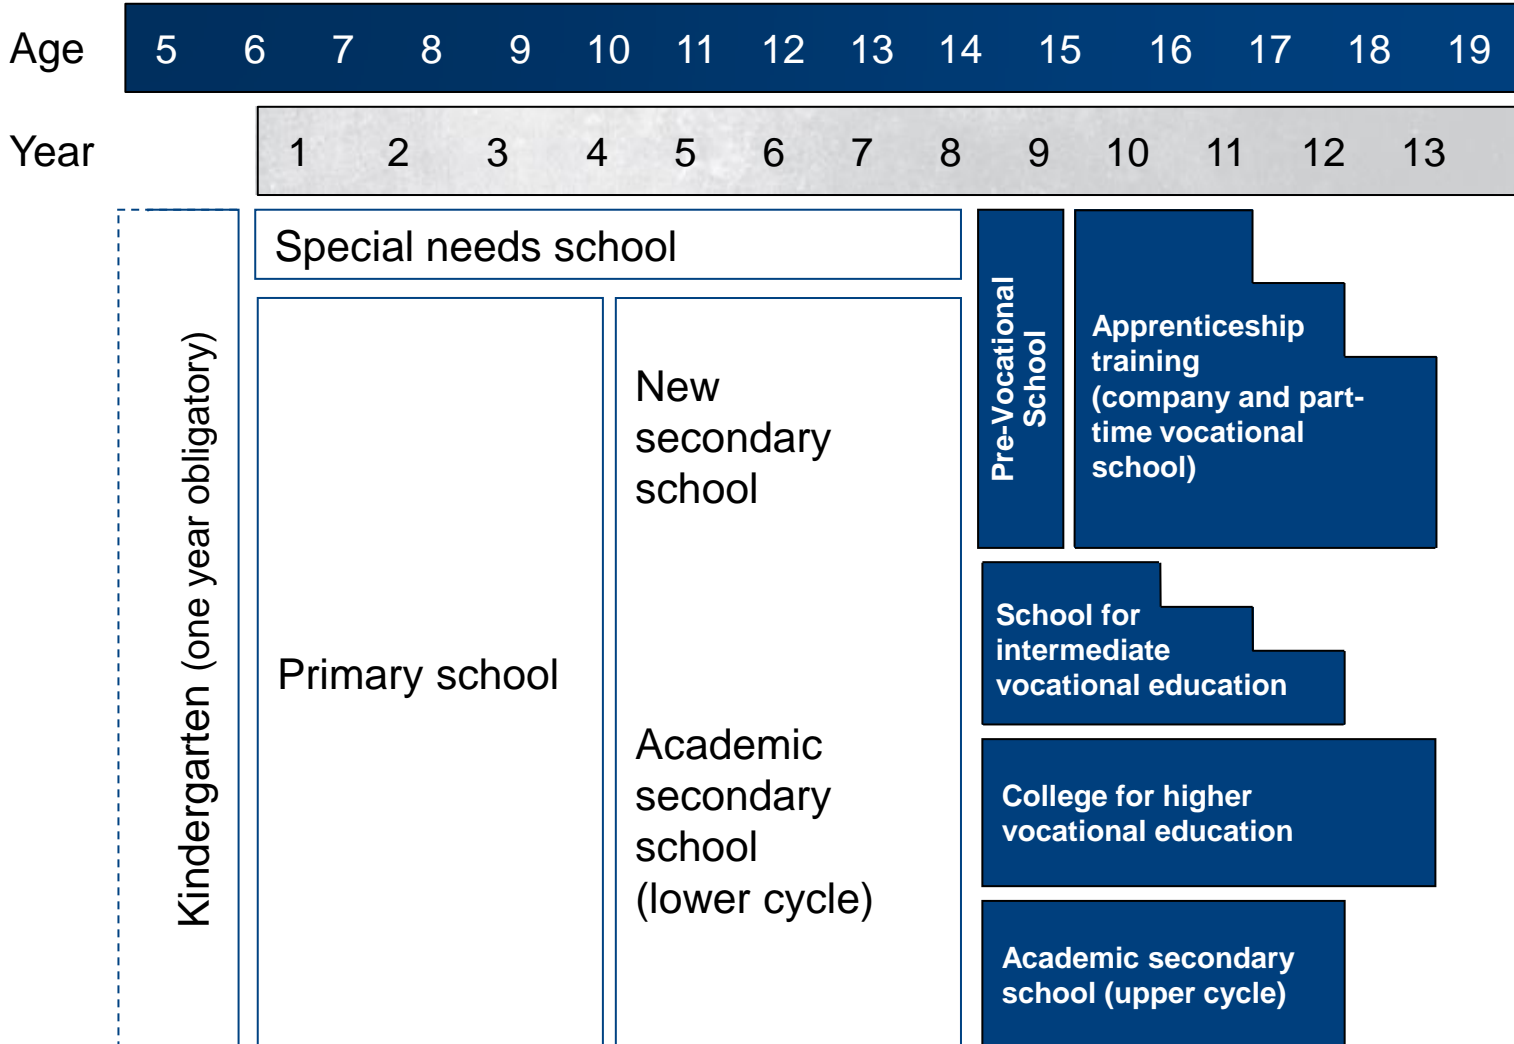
| Age | 5 | 6 | 7 | 8 | 9 | 10 | 11 | 12 | 13 | 14 | 15 | 16 | 17 | 18 | 19 |
|---|---|---|---|---|---|---|---|---|---|---|---|---|---|---|---|
| Year | | 1 | 2 | 3 | 4 | 5 | 6 | 7 | 8 | 9 | 10 | 11 | 12 | 13 | |

Kindergarten (one year obligatory)

Special needs school

Primary school

New secondary school

Academic secondary school (lower cycle)

Pre-Vocational School

Apprenticeship training (company and part-time vocational school)

School for intermediate vocational education

College for higher vocational education

Academic secondary school (upper cycle)